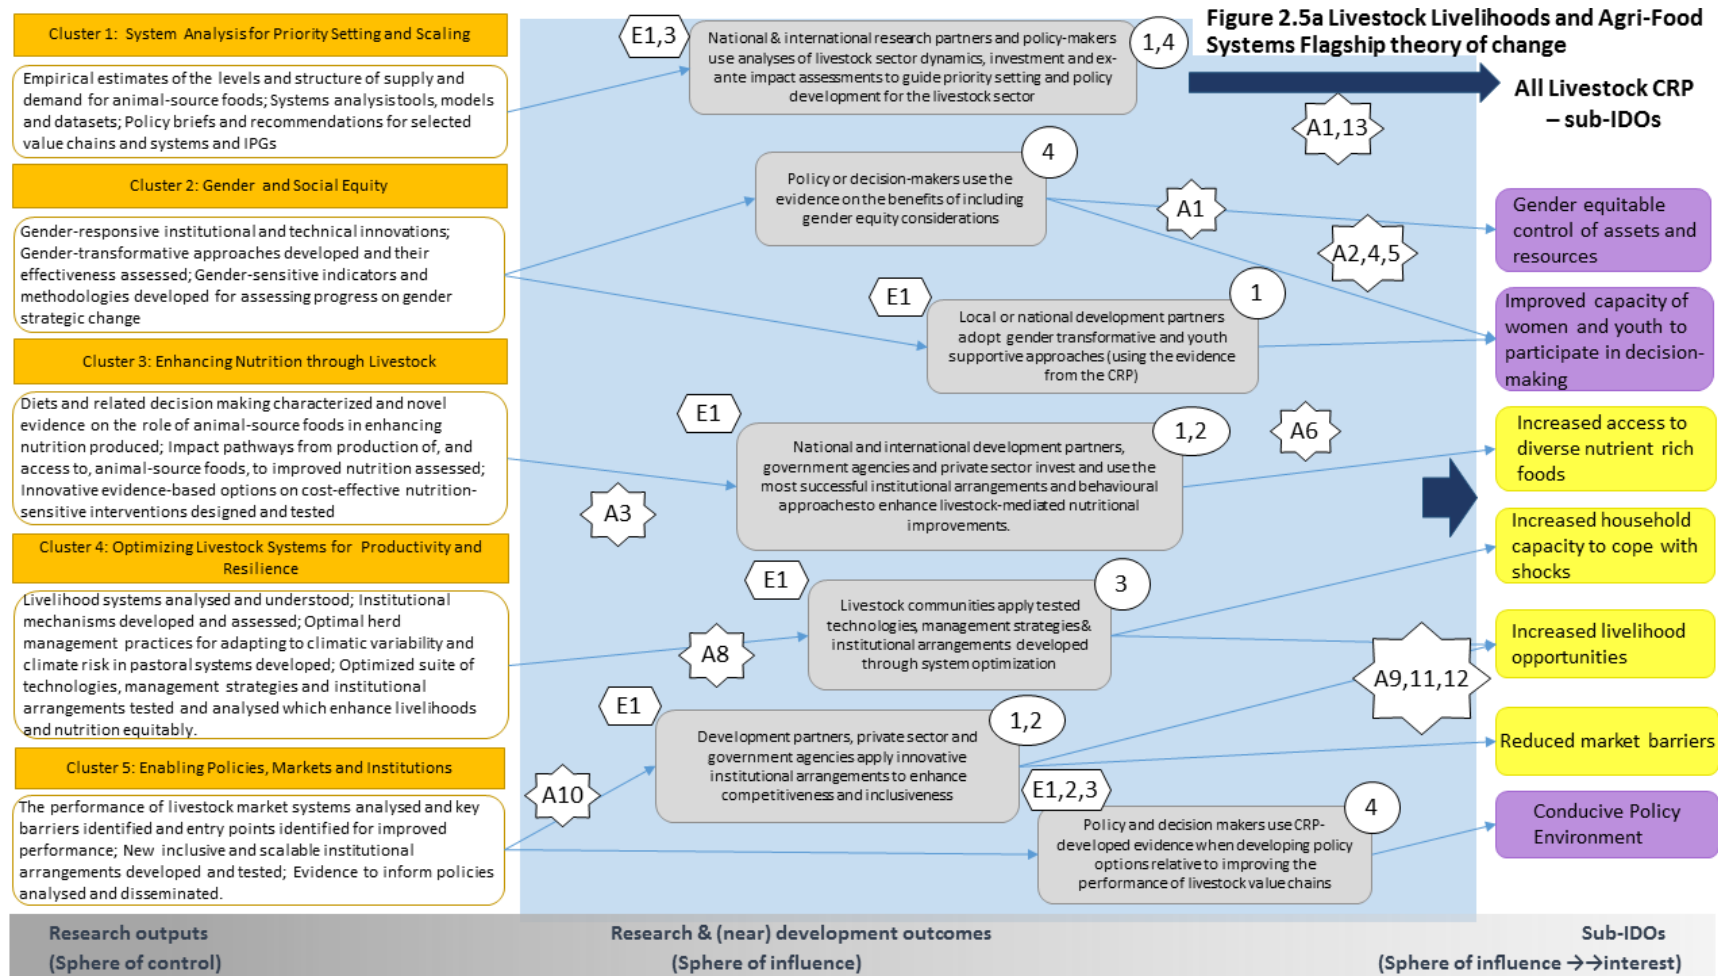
Figure 2.5a Livestock Livelihoods and Agri-Food Systems Flagship theory of change

Cluster 1: System Analysis for Priority Setting and Scaling

Empirical estimates of the levels and structure of supply and demand for animal-source foods; Systems analysis tools, models and datasets; Policy briefs and recommendations for selected value chains and systems and IPGs

Cluster 2: Gender and Social Equity

Gender-responsive institutional and technical innovations; Gender-transformative approaches developed and their effectiveness assessed; Gender-sensitive indicators and methodologies developed for assessing progress on gender strategic change

Cluster 3: Enhancing Nutrition through Livestock

Diets and related decision making characterized and novel evidence on the role of animal-source foods in enhancing nutrition produced; Impact pathways from production of, and access to, animal-source foods, to improved nutrition assessed; Innovative evidence-based options on cost-effective nutrition-sensitive interventions designed and tested

Cluster 4: Optimizing Livestock Systems for Productivity and Resilience

Livelihood systems analysed and understood; Institutional mechanisms developed and assessed; Optimal herd management practices for adapting to climatic variability and climate risk in pastoral systems developed; Optimized suite of technologies, management strategies and institutional arrangements tested and analysed which enhance livelihoods and nutrition equitably.

Cluster 5: Enabling Policies, Markets and Institutions

The performance of livestock market systems analysed and key barriers identified and entry points identified for improved performance; New inclusive and scalable institutional arrangements developed and tested; Evidence to inform policies analysed and disseminated.

E1,3

National & international research partners and policy-makers use analyses of livestock sector dynamics, investment and ex-ante impact assessments to guide priority setting and policy development for the livestock sector

1,4

4

Policy or decision-makers use the evidence on the benefits of including gender equity considerations

E1

Local or national development partners adopt gender transformative and youth supportive approaches (using the evidence from the CRP)

1

E1

National and international development partners, government agencies and private sector invest and use the most successful institutional arrangements and behavioural approaches to enhance livestock-mediated nutritional improvements.

1,2

A3

E1

Livestock communities apply tested technologies, management strategies & institutional arrangements developed through system optimization

3

A8

E1

Development partners, private sector and government agencies apply innovative institutional arrangements to enhance competitiveness and inclusiveness

1,2

A10

E1,2,3

Policy and decision makers use CRP-developed evidence when developing policy options relative to improving the performance of livestock value chains

4

All Livestock CRP – sub-IDOs

A1,13

A1

A2,4,5

A6

A9,11,12

Gender equitable control of assets and resources

Improved capacity of women and youth to participate in decision-making

Increased access to diverse nutrient rich foods

Increased household capacity to cope with shocks

Increased livelihood opportunities

Reduced market barriers

Conducive Policy Environment

Research outputs (Sphere of control)

Research & (near) development outcomes (Sphere of influence)

Sub-IDOs (Sphere of influence →→interest)